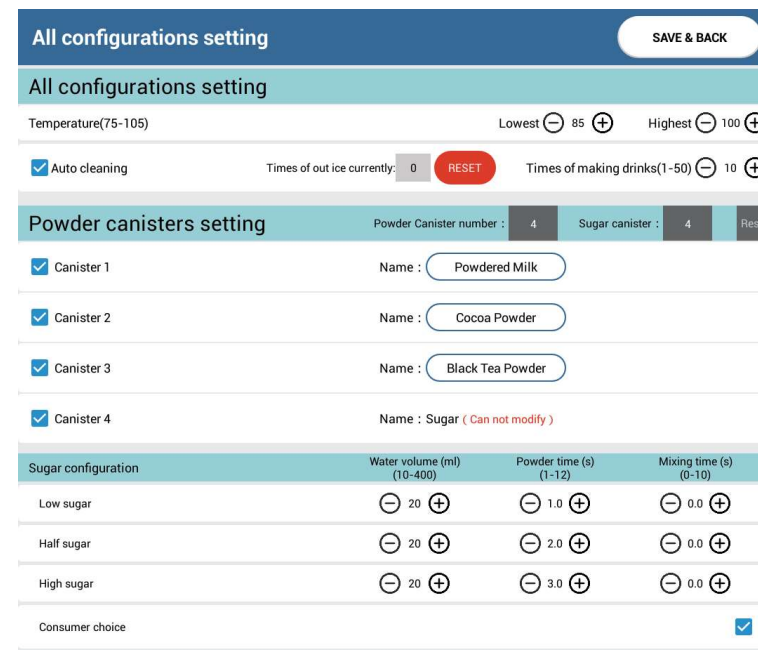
All configurations setting

SAVE & BACK

All configurations setting

Temperature(75-105)

Lowest 85 Highest 100

Auto cleaning

Times of out ice currently: 0 RESET

Times of making drinks(1-50) 10

Powder canisters setting

Powder Canister number : 4 Sugar canister : 4 Res

Canister 1 Name : Powdered Milk

Canister 2 Name : Cocoa Powder

Canister 3 Name : Black Tea Powder

Canister 4 Name : Sugar ( Can not modify )

| Sugar configuration | Water volume (ml) (10-400) | Powder time (s) (1-12) | Mixing time (s) (0-10) |
|---|---|---|---|
| Low sugar | 20 | 1.0 | 0.0 |
| Half sugar | 20 | 2.0 | 0.0 |
| High sugar | 20 | 3.0 | 0.0 |

Consumer choice